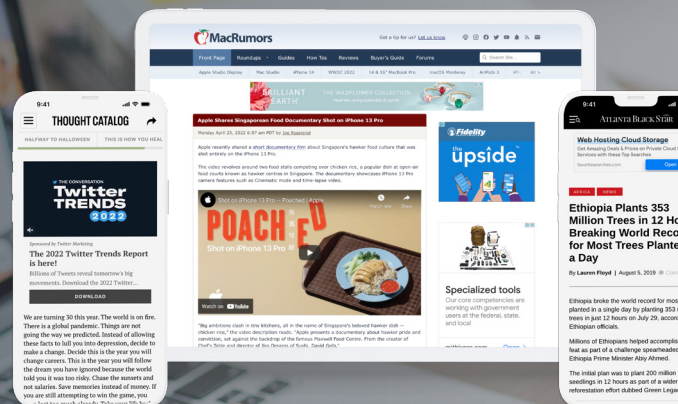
9:41

THOUGHT CATALOG

HALFWAY TO HALLOWEEN | THIS IS HOW YOU HEAL

THE CONVERSATION
Twitter TRENDS 2022

Sponsored by Twitter Marketing

The 2022 Twitter Trends Report is here!

Billions of Tweets reveal tomorrow's big movements. Download the 2022 Twitter...

DOWNLOAD

We are turning 30 this year. The world is on fire. There is a global pandemic. Things are not going the way we predicted. Instead of allowing these facts to lull you into depression, decide to make a change. Decide this is the year you will change careers. This is the year you will follow the dream you have ignored because the world told you it was too risky. Chase the sunsets and not salaries. Save memories instead of money. If you are still attempting to win the game, you

MacRumors

Got a tip for us? Let us know

Front Page | Roundups | Guides | How Tos | Reviews | Buyer's Guide | Forums

Apple Studio Display | Mac Studio | iPhone 14 | WWDC 2022 | 14 & 16" MacBook Pro | macOS Monterey | AirPods 3 | iPad Air

BRILLIANT EARTH | THE WILDFLOWER COLLECTION

Apple Shares Singaporean Food Documentary Shot on iPhone 13 Pro

Monday April 25, 2022 6:37 am PDT by Joe Rossignol

Apple recently shared a short documentary film about Singapore's hawker food culture that was shot entirely on the iPhone 13 Pro.

The video revolves around two food stalls competing over chicken rice, a popular dish at open-air food courts known as hawker centres in Singapore. The documentary showcases iPhone 13 Pro camera features such as Cinematic mode and time-lapse video.

Shot on iPhone 13 Pro — Poached | Apple

POACHED
Shot on iPhone 13 Pro

Watch on YouTube

"Big ambitions clash in tiny kitchens, all in the name of Singapore's beloved hawker dish — chicken rice," the video description reads. "Apple presents a documentary about hawker pride and conviction, set against the backdrop of the famous Maxwell Food Centre. From the creator of Chef's Table and director of Jiro Dreams of Sushi, David Gelb."

Fidelity
the upside

Specialized tools
Our core competencies are working with agencies that serve at the federal, state, and local

9:41

ATLANTA BLACK STAR

Web Hosting Cloud Storage
Open

AFRICA | NEWS

Ethiopia Plants 353 Million Trees in 12 Ho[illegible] Breaking World Reco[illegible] for Most Trees Plante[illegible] a Day

By Lauren Floyd | August 5, 2019

Ethiopia broke the world record for mos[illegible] planted in a single day by planting 353 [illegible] trees in just 12 hours on July 29, accor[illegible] Ethiopian officials.

Millions of Ethiopians helped accomplis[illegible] feat as part of a challenge spearheade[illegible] Ethiopia Prime Minister Abiy Ahmed.

The initial plan was to plant 200 million seedlings in 12 hours as part of a wider reforestation effort dubbed Green Lega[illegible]